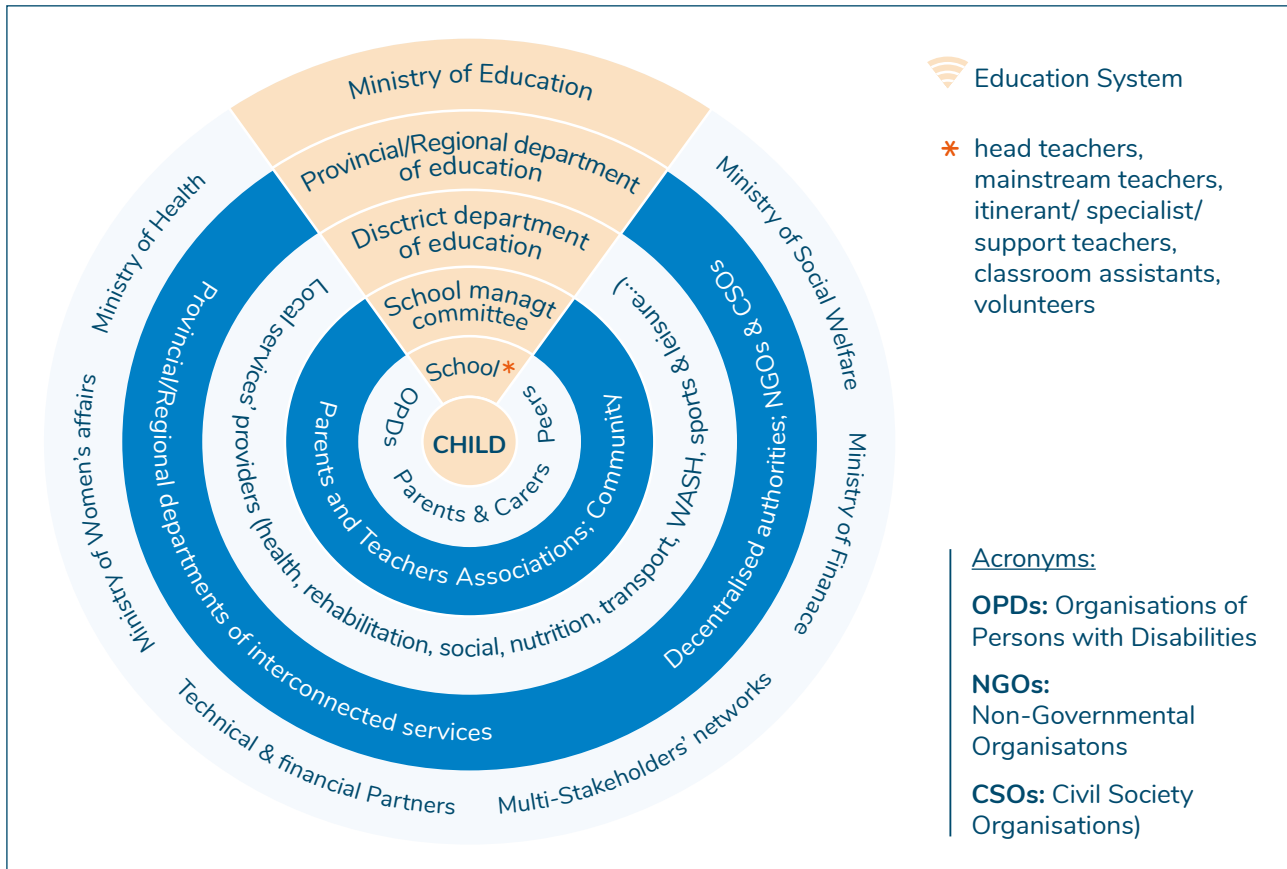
Ministry of Education

Provincial/Regional department of education

Disctrict department of education

School managt committee

School/*

CHILD

OPDs

Peers

Parents & Carers

Parents and Teachers Associations; Community

Local services' providers (health, rehabilitation, social, nutrition, transport, WASH, sports & leisure...)

Provincial/Regional departments of interconnected services

Decentralised authorities; NGOs & CSOs

Ministry of Health

Ministry of Social Welfare

Ministry of Women's affairs

Ministry of Finance

Technical & financial Partners

Multi-Stakeholders' networks

Education System

* head teachers, mainstream teachers, itinerant/ specialist/ support teachers, classroom assistants, volunteers

Acronyms:

**OPDs:** Organisations of Persons with Disabilities

**NGOs:** Non-Governmental Organisatons

**CSOs:** Civil Society Organisations)